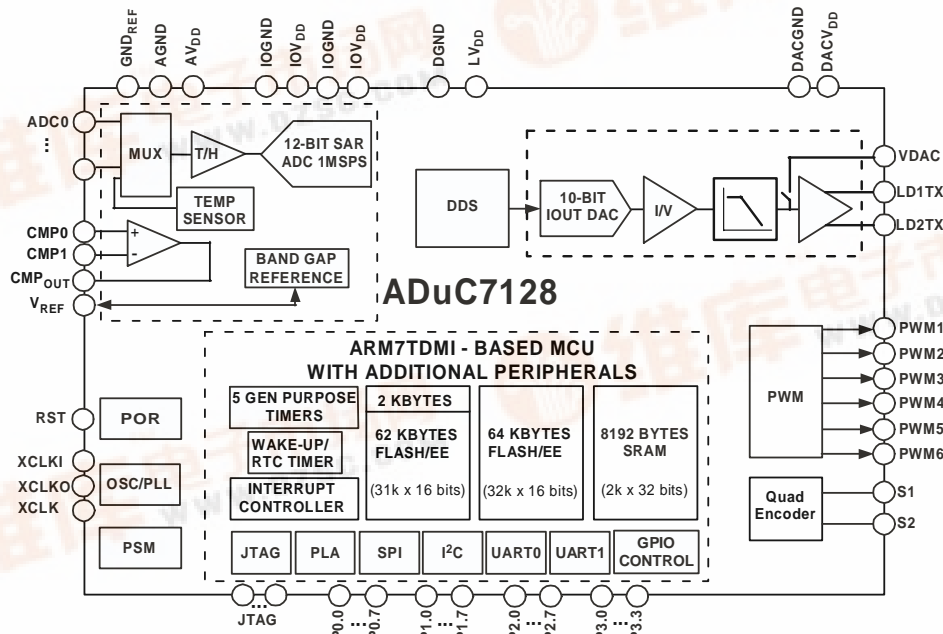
$GND_{REF}$ AGND $AV_{DD}$ IOGND $IOV_{DD}$ IOGND $IOV_{DD}$ DGND $LV_{DD}$ DACGND $DACV_{DD}$

ADC0
⋮
MUX
T/H
12-BIT SAR ADC 1MSPS
TEMP SENSOR
CMP0
CMP1
$CMP_{OUT}$
$V_{REF}$
BAND GAP REFERENCE

DDS
10-BIT IOUT DAC
I/V
VDAC
LD1TX
LD2TX

ADuC7128

ARM7TDMI - BASED MCU WITH ADDITIONAL PERIPHERALS

RST
POR
XCLKI
XCLKO
XCLK
OSC/PLL
PSM

5 GEN PURPOSE TIMERS
WAKE-UP/ RTC TIMER
INTERRUPT CONTROLLER
2 KBYTES
62 KBYTES FLASH/EE
(31k x 16 bits)
64 KBYTES FLASH/EE
(32k x 16 bits)
8192 BYTES SRAM
(2k x 32 bits)

JTAG
PLA
SPI
$I^2C$
UART0
UART1
GPIO CONTROL

PWM
PWM1
PWM2
PWM3
PWM4
PWM5
PWM6
Quad Encoder
S1
S2

JTAG
P0.0 ... P0.7
P1.0 ... P1.7
P2.0 ... P2.7
P3.0 ... P3.3